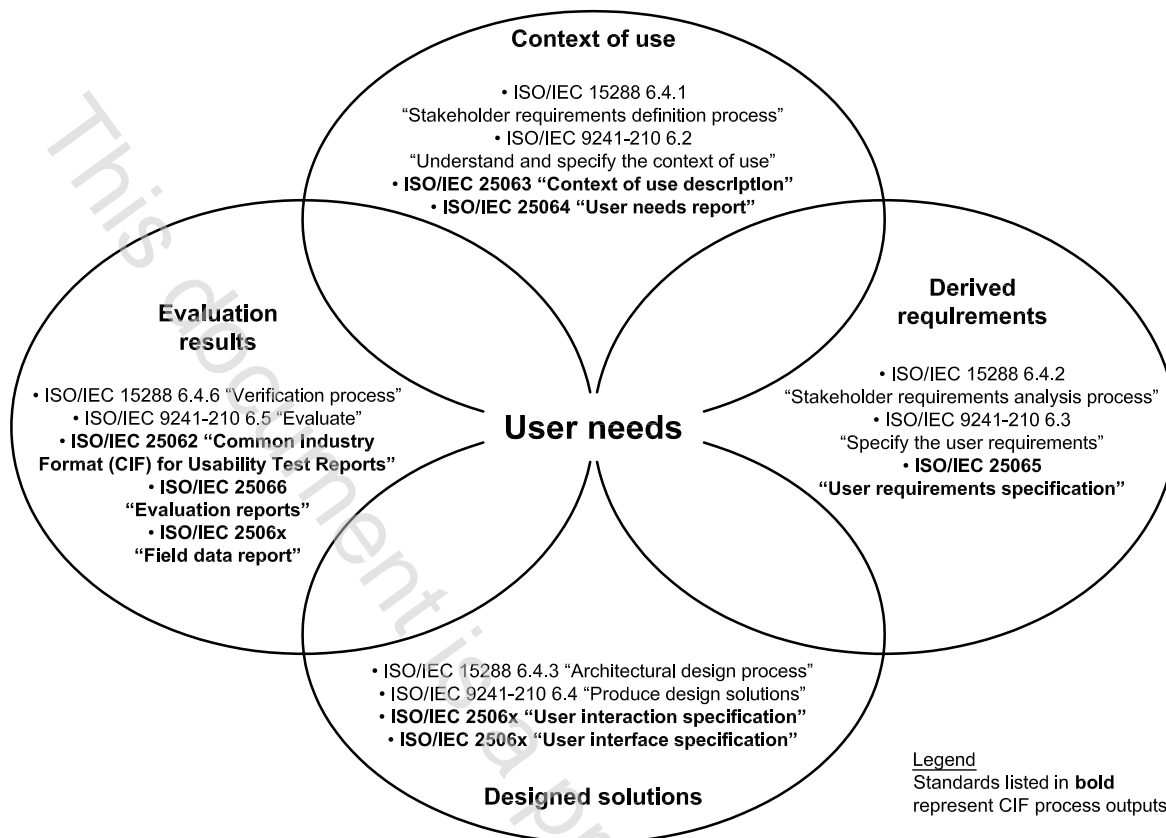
This document is a pr

**Context of use**

• ISO/IEC 15288 6.4.1
"Stakeholder requirements definition process"
• ISO/IEC 9241-210 6.2
"Understand and specify the context of use"
• **ISO/IEC 25063 "Context of use description"**
• **ISO/IEC 25064 "User needs report"**

**Evaluation results**

• ISO/IEC 15288 6.4.6 "Verification process"
• ISO/IEC 9241-210 6.5 "Evaluate"
• **ISO/IEC 25062 "Common Industry Format (CIF) for Usability Test Reports"**
• **ISO/IEC 25066 "Evaluation reports"**
• **ISO/IEC 2506x "Field data report"**

**User needs**

**Derived requirements**

• ISO/IEC 15288 6.4.2
"Stakeholder requirements analysis process"
• ISO/IEC 9241-210 6.3
"Specify the user requirements"
• **ISO/IEC 25065**
**"User requirements specification"**

• ISO/IEC 15288 6.4.3 "Architectural design process"
• ISO/IEC 9241-210 6.4 "Produce design solutions"
• **ISO/IEC 2506x "User interaction specification"**
• **ISO/IEC 2506x "User interface specification"**

**Designed solutions**

Legend
Standards listed in **bold** represent CIF process outputs